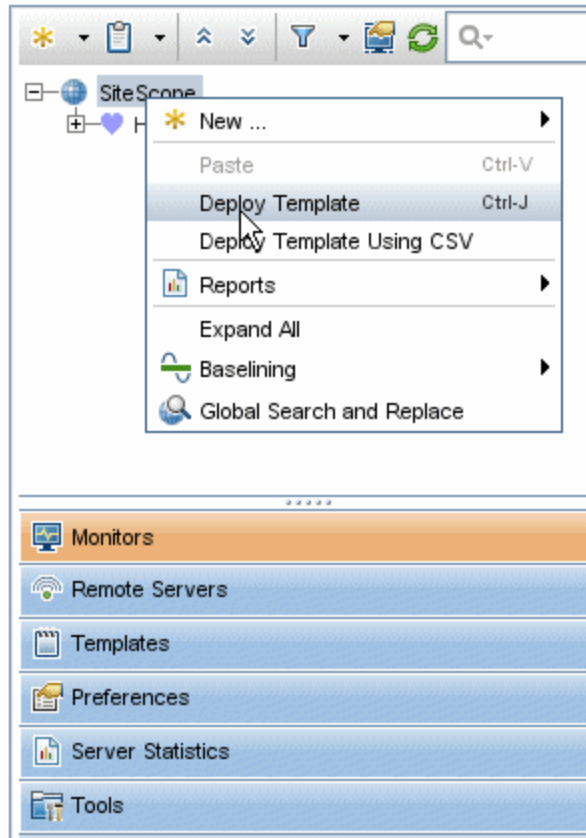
SiteScope
H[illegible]

New ...
Paste Ctrl-V
Deploy Template Ctrl-J
Deploy Template Using CSV
Reports
Expand All
Baselining
Global Search and Replace

Monitors
Remote Servers
Templates
Preferences
Server Statistics
Tools